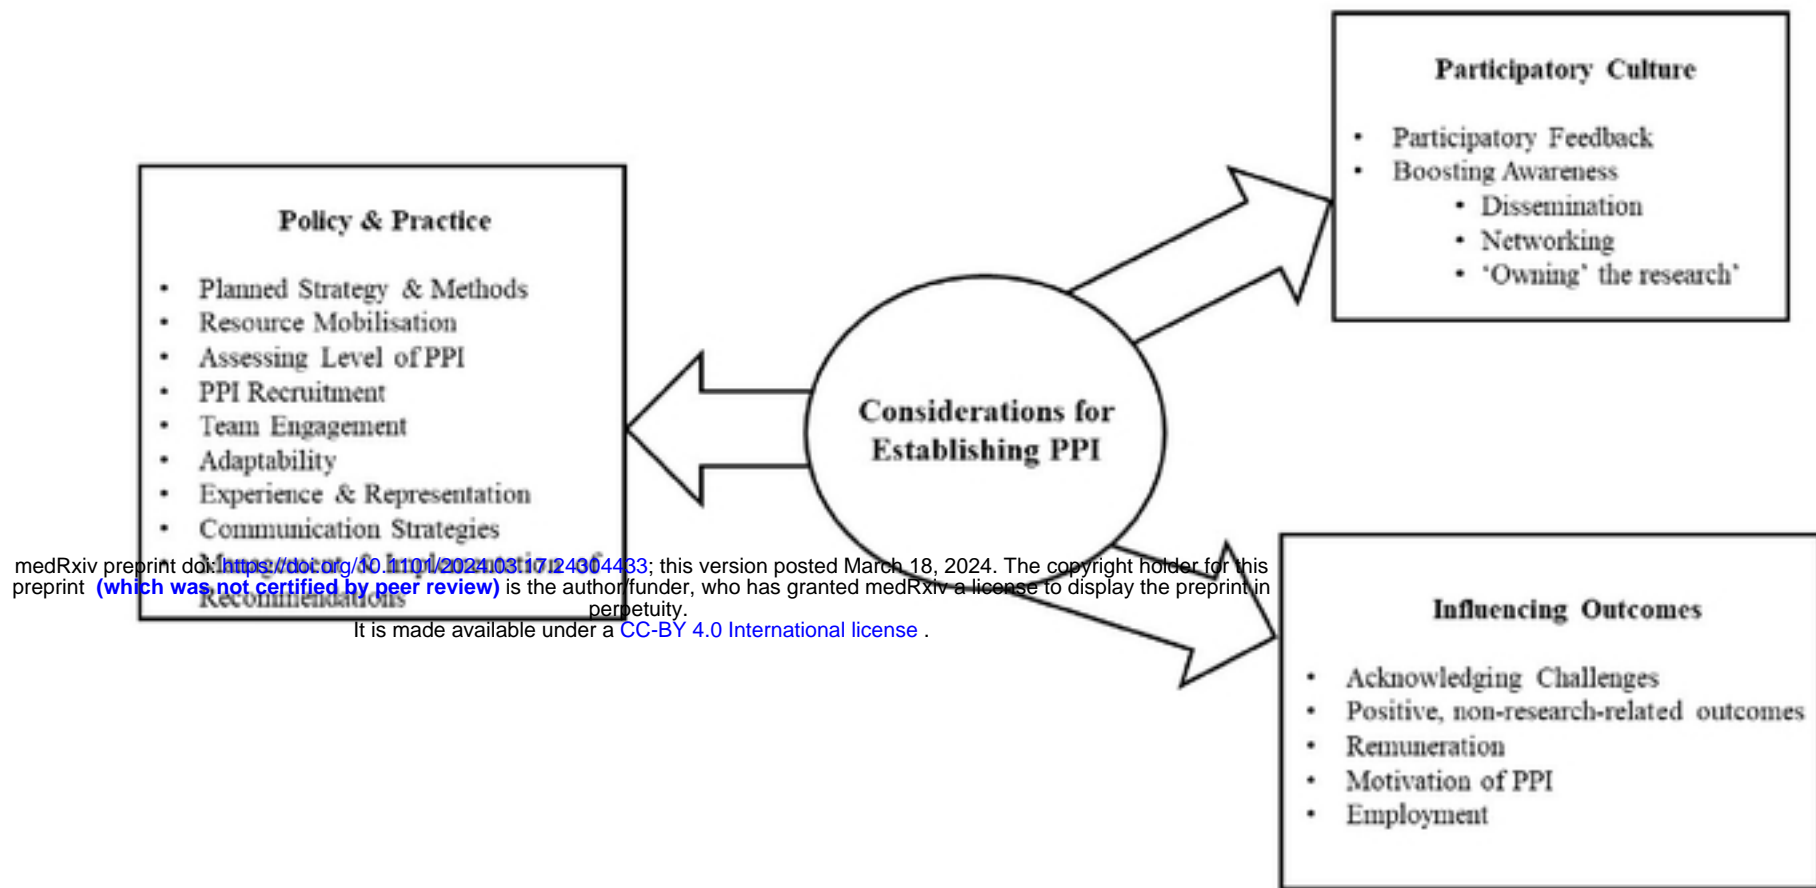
Participatory Culture

- Participatory Feedback
- Boosting Awareness
  - Dissemination
  - Networking
  - 'Owning' the research'

Policy & Practice

- Planned Strategy & Methods
- Resource Mobilisation
- Assessing Level of PPI
- PPI Recruitment
- Team Engagement
- Adaptability
- Experience & Representation
- Communication Strategies
- Management & Implementation of Recommendations

Considerations for Establishing PPI

medRxiv preprint doi: https://doi.org/10.1101/2024.03.17.24304433; this version posted March 18, 2024. The copyright holder for this preprint (which was not certified by peer review) is the author/funder, who has granted medRxiv a license to display the preprint in perpetuity.
It is made available under a CC-BY 4.0 International license .

Influencing Outcomes

- Acknowledging Challenges
- Positive, non-research-related outcomes
- Remuneration
- Motivation of PPI
- Employment